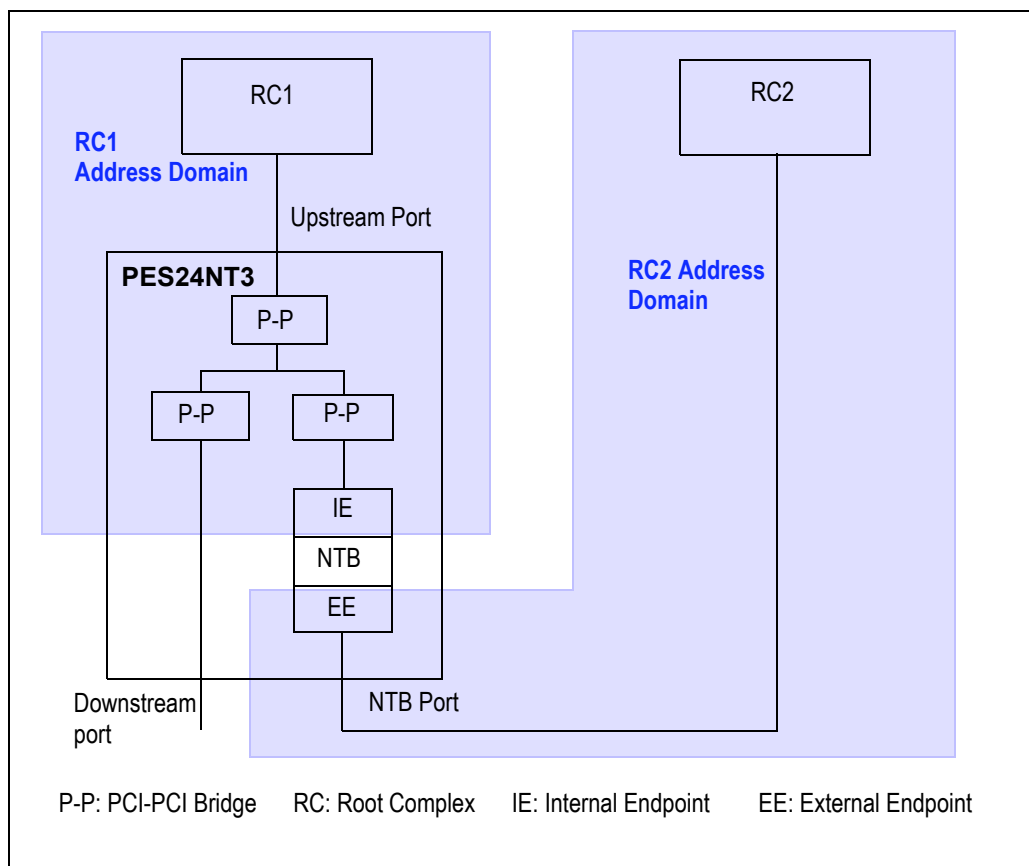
RC1

RC1
Address Domain

Upstream Port

PES24NT3

P-P

P-P

P-P

IE

NTB

EE

RC2

RC2 Address
Domain

Downstream
port

NTB Port

P-P: PCI-PCI Bridge RC: Root Complex IE: Internal Endpoint EE: External Endpoint